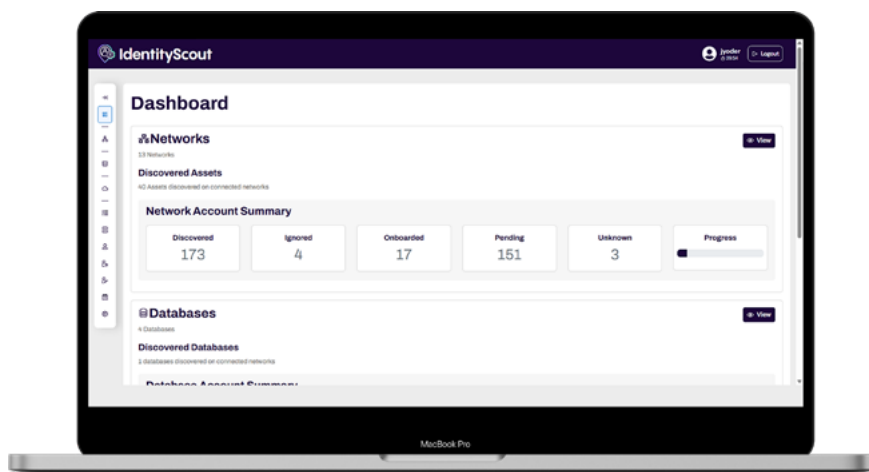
IdentityScout

jyoder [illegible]

Logout

Dashboard

Networks

13 Networks

View

Discovered Assets

42 Assets discovered on connected networks

Network Account Summary

| Discovered | Ignored | Onboarded | Pending | Unknown | Progress |
|---|---|---|---|---|---|
| 173 | 4 | 17 | 151 | 3 | |

Databases

4 Databases

View

Discovered Databases

1 databases discovered on connected networks

Database Account Summary

MacBook Pro